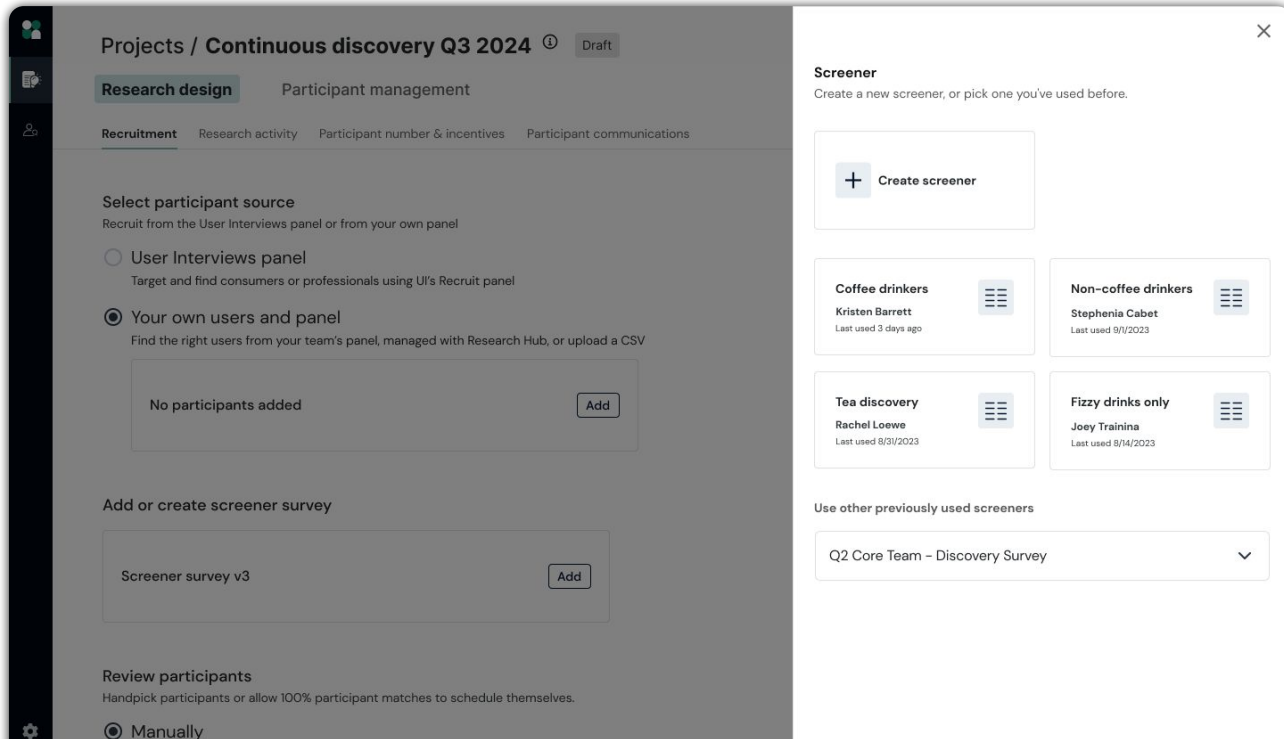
Projects / Continuous discovery Q3 2024 ⓘ Draft

Research design Participant management

Recruitment Research activity Participant number & incentives Participant communications

Select participant source
Recruit from the User Interviews panel or from your own panel

User Interviews panel
Target and find consumers or professionals using UI's Recruit panel

Your own users and panel
Find the right users from your team's panel, managed with Research Hub, or upload a CSV

No participants added Add

Add or create screener survey

Screener survey v3 Add

Review participants
Handpick participants or allow 100% participant matches to schedule themselves.

Manually

×

Screener
Create a new screener, or pick one you've used before.

+ Create screener

Coffee drinkers
Kristen Barrett
Last used 3 days ago

Non-coffee drinkers
Stephenia Cabet
Last used 9/1/2023

Tea discovery
Rachel Loewe
Last used 8/31/2023

Fizzy drinks only
Joey Trainina
Last used 8/14/2023

Use other previously used screeners

Q2 Core Team - Discovery Survey